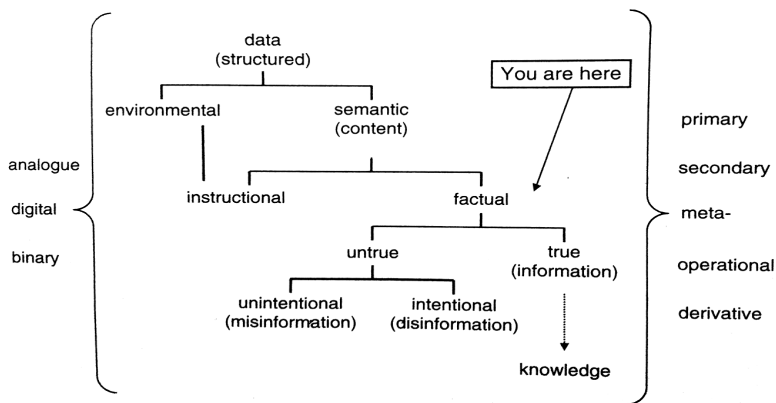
analogue
digital
binary

data
(structured)

environmental
semantic
(content)

You are here

instructional
factual

untrue
true
(information)

unintentional
(misinformation)
intentional
(disinformation)

knowledge

primary
secondary
meta-
operational
derivative